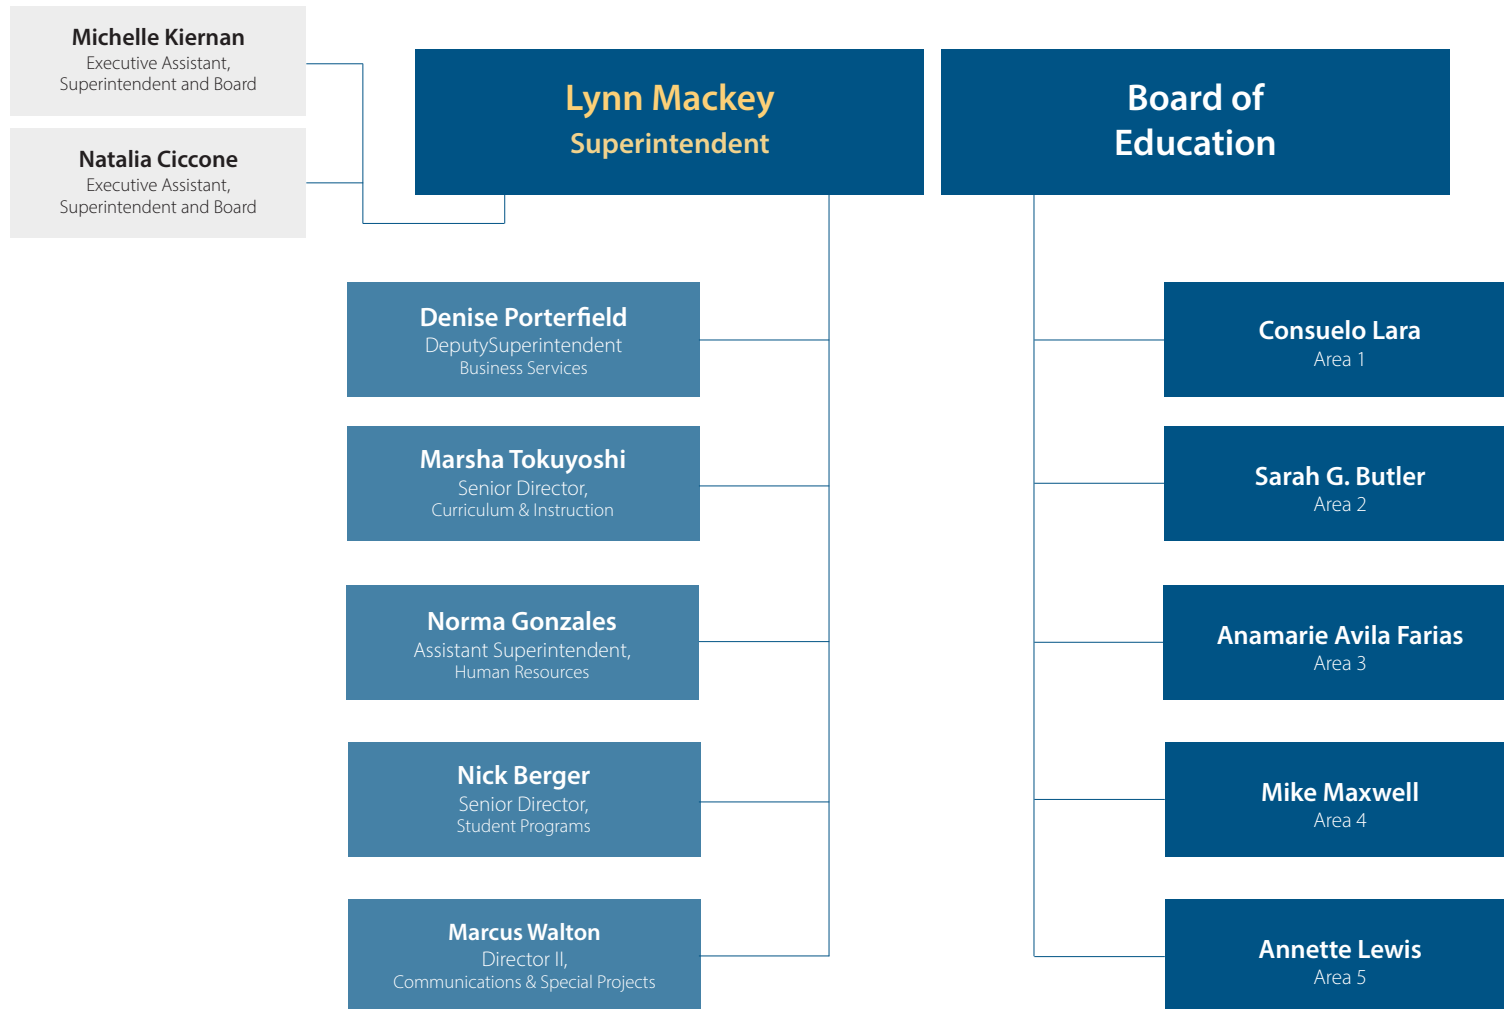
Michelle Kiernan
Executive Assistant, Superintendent and Board

Natalia Ciccone
Executive Assistant, Superintendent and Board

Lynn Mackey
Superintendent

Board of Education

Denise Porterfield
DeputySuperintendent
Business Services

Marsha Tokuyoshi
Senior Director,
Curriculum & Instruction

Norma Gonzales
Assistant Superintendent,
Human Resources

Nick Berger
Senior Director,
Student Programs

Marcus Walton
Director II,
Communications & Special Projects

Consuelo Lara
Area 1

Sarah G. Butler
Area 2

Anamarie Avila Farias
Area 3

Mike Maxwell
Area 4

Annette Lewis
Area 5